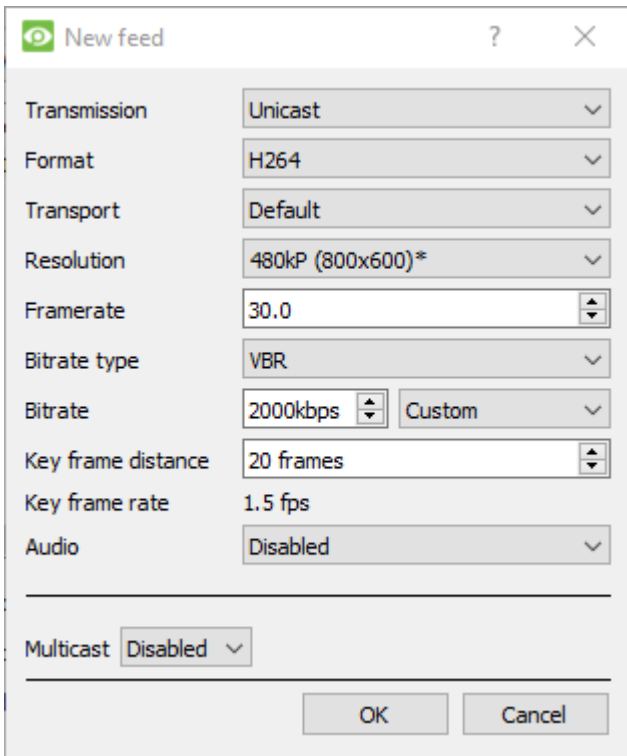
New feed ? ×

Transmission Unicast
Format H264
Transport Default
Resolution 480kP (800x600)*
Framerate 30.0
Bitrate type VBR
Bitrate 2000kbps Custom
Key frame distance 20 frames
Key frame rate 1.5 fps
Audio Disabled

Multicast Disabled

OK Cancel